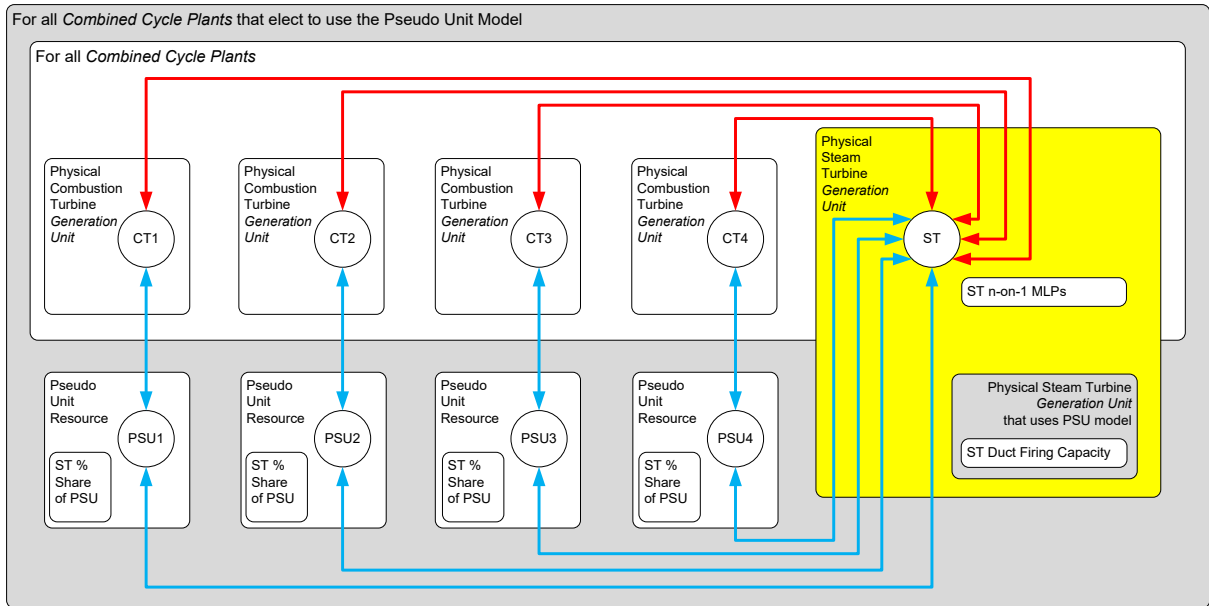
For all *Combined Cycle Plants* that elect to use the Pseudo Unit Model

For all *Combined Cycle Plants*

Physical Combustion Turbine *Generation Unit*

CT1

Physical Combustion Turbine *Generation Unit*

CT2

Physical Combustion Turbine *Generation Unit*

CT3

Physical Combustion Turbine *Generation Unit*

CT4

Physical Steam Turbine *Generation Unit*

ST

ST n-on-1 MLPs

Pseudo Unit Resource

PSU1

ST % Share of PSU

Pseudo Unit Resource

PSU2

ST % Share of PSU

Pseudo Unit Resource

PSU3

ST % Share of PSU

Pseudo Unit Resource

PSU4

ST % Share of PSU

Physical Steam Turbine *Generation Unit* that uses PSU model

ST Duct Firing Capacity